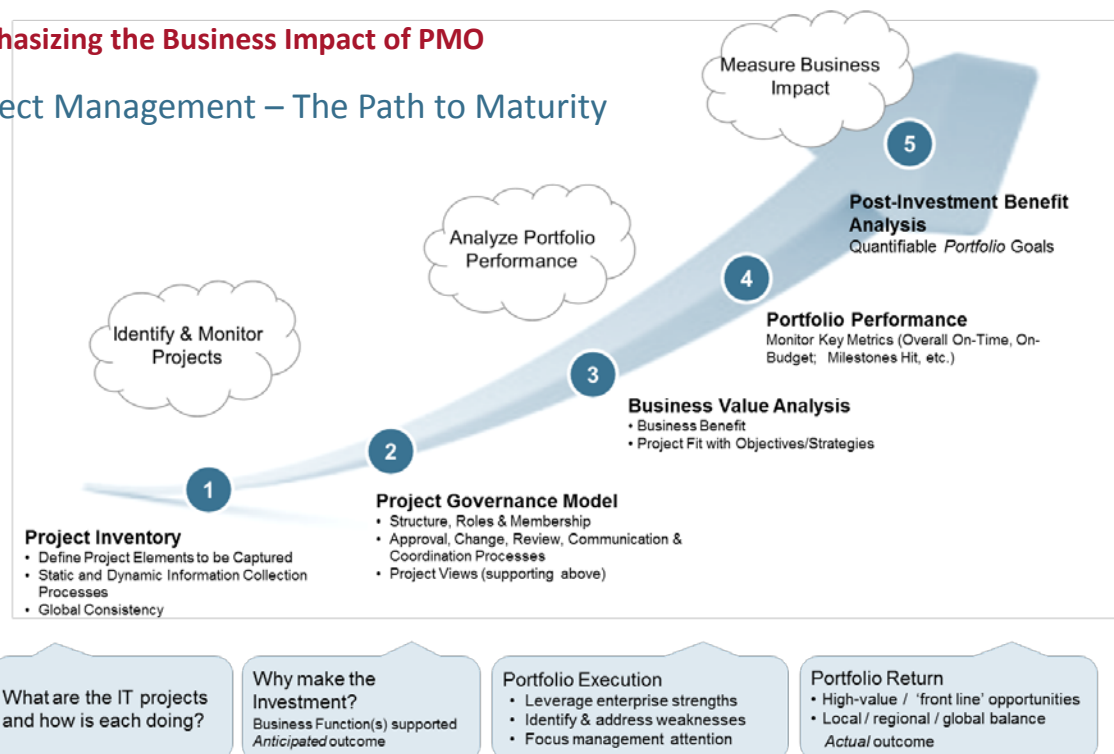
hasizing the Business Impact of PMO

ect Management – The Path to Maturity

Measure Business Impact

5

Post-Investment Benefit Analysis
Quantifiable *Portfolio* Goals

Analyze Portfolio Performance

4

Portfolio Performance
Monitor Key Metrics (Overall On-Time, On-Budget; Milestones Hit, etc.)

Identify & Monitor Projects

3

Business Value Analysis
• Business Benefit
• Project Fit with Objectives/Strategies

2

Project Governance Model
• Structure, Roles & Membership
• Approval, Change, Review, Communication & Coordination Processes
• Project Views (supporting above)

1

Project Inventory
• Define Project Elements to be Captured
• Static and Dynamic Information Collection Processes
• Global Consistency

What are the IT projects and how is each doing?

Why make the Investment?
Business Function(s) supported
*Anticipated* outcome

Portfolio Execution
• Leverage enterprise strengths
• Identify & address weaknesses
• Focus management attention

Portfolio Return
• High-value / 'front line' opportunities
• Local / regional / global balance
*Actual* outcome